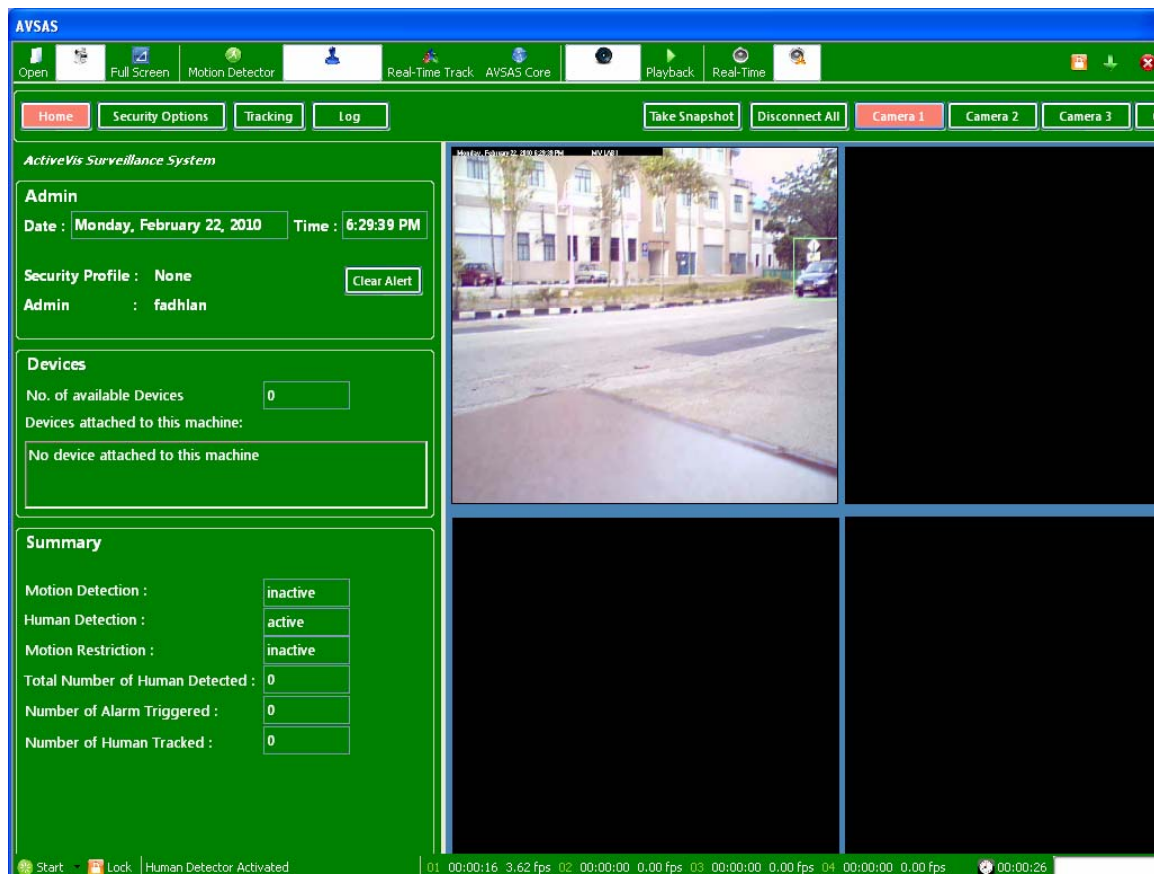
AVSAS

Open | Full Screen | Motion Detector | Real-Time Track | AVSAS Core | Playback | Real-Time

Home | Security Options | Tracking | Log

Take Snapshot | Disconnect All | Camera 1 | Camera 2 | Camera 3

ActiveVis Surveillance System

Admin

Date : Monday, February 22, 2010 Time : 6:29:39 PM

Security Profile : None

Clear Alert

Admin : fadhlan

Devices

No. of available Devices 0

Devices attached to this machine:

No device attached to this machine

Summary

Motion Detection : inactive

Human Detection : active

Motion Restriction : inactive

Total Number of Human Detected : 0

Number of Alarm Triggered : 0

Number of Human Tracked : 0

Monday, February 22, 2010 6:29:38 PM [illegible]

Start | Lock | Human Detector Activated

01 00:00:16 3.62 fps 02 00:00:00 0.00 fps 03 00:00:00 0.00 fps 04 00:00:00 0.00 fps 00:00:26